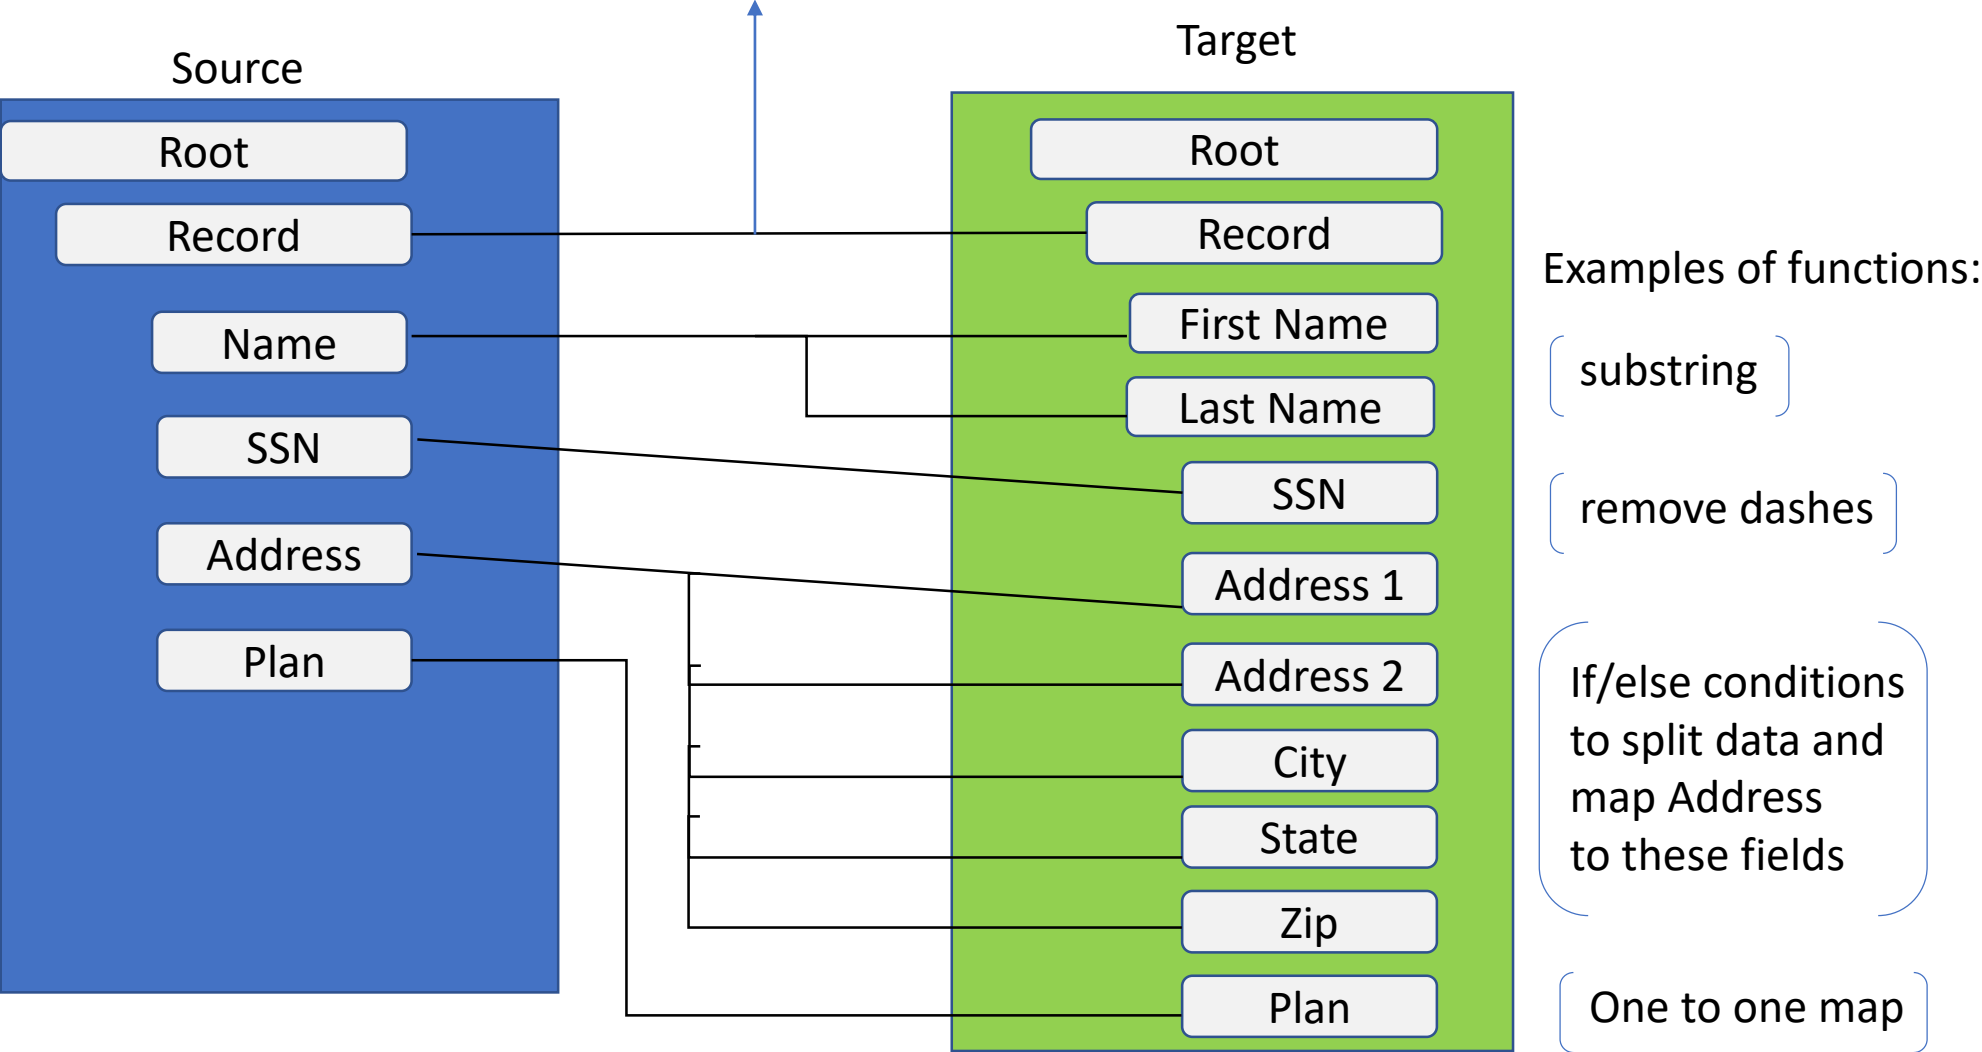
Source

Root

Record

Name

SSN

Address

Plan

Target

Root

Record

First Name

Last Name

SSN

Address 1

Address 2

City

State

Zip

Plan

Examples of functions:

substring

remove dashes

If/else conditions to split data and map Address to these fields

One to one map